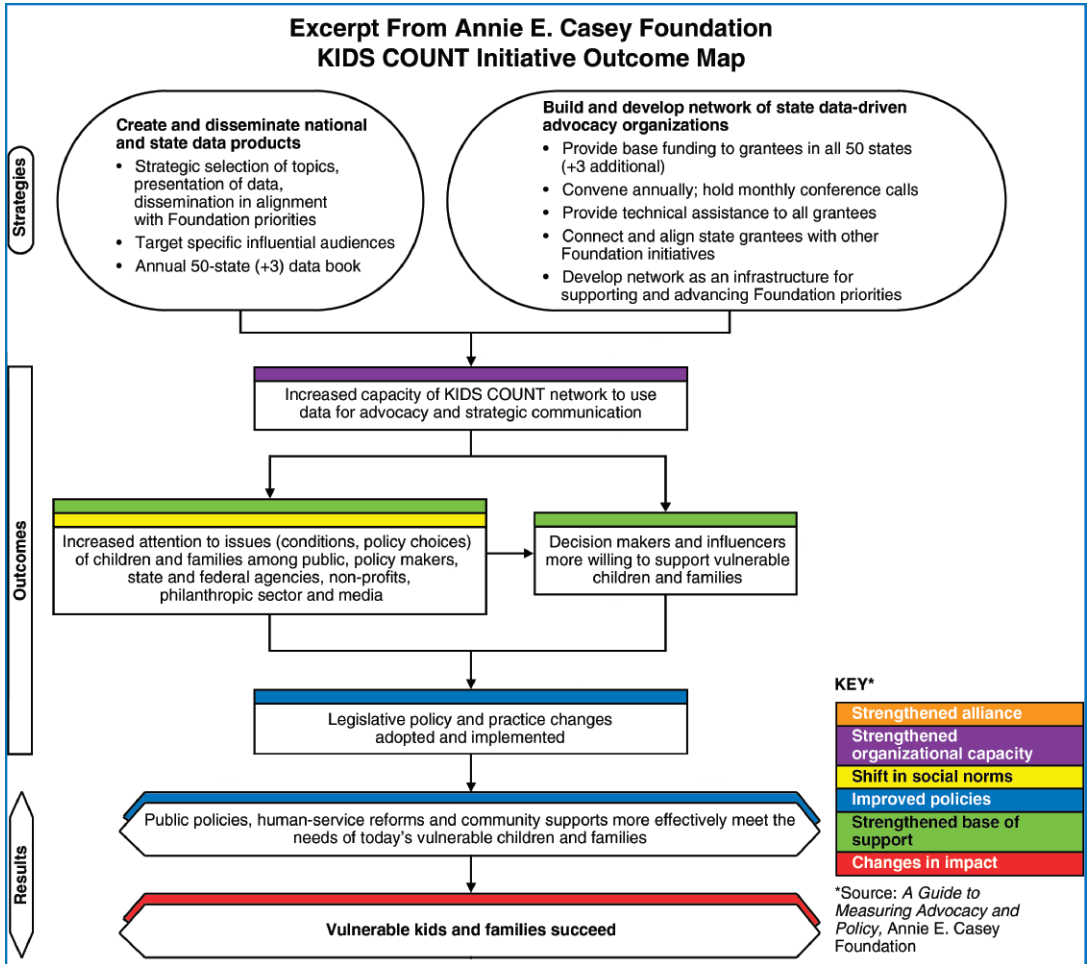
Excerpt From Annie E. Casey Foundation
KIDS COUNT Initiative Outcome Map

Strategies

Create and disseminate national and state data products
• Strategic selection of topics, presentation of data, dissemination in alignment with Foundation priorities
• Target specific influential audiences
• Annual 50-state (+3) data book

Build and develop network of state data-driven advocacy organizations
• Provide base funding to grantees in all 50 states (+3 additional)
• Convene annually; hold monthly conference calls
• Provide technical assistance to all grantees
• Connect and align state grantees with other Foundation initiatives
• Develop network as an infrastructure for supporting and advancing Foundation priorities

Outcomes

Increased capacity of KIDS COUNT network to use data for advocacy and strategic communication

Increased attention to issues (conditions, policy choices) of children and families among public, policy makers, state and federal agencies, non-profits, philanthropic sector and media

Decision makers and influencers more willing to support vulnerable children and families

Legislative policy and practice changes adopted and implemented

Results

Public policies, human-service reforms and community supports more effectively meet the needs of today's vulnerable children and families

Vulnerable kids and families succeed

KEY*
Strengthened alliance
Strengthened organizational capacity
Shift in social norms
Improved policies
Strengthened base of support
Changes in impact

*Source: A Guide to Measuring Advocacy and Policy, Annie E. Casey Foundation